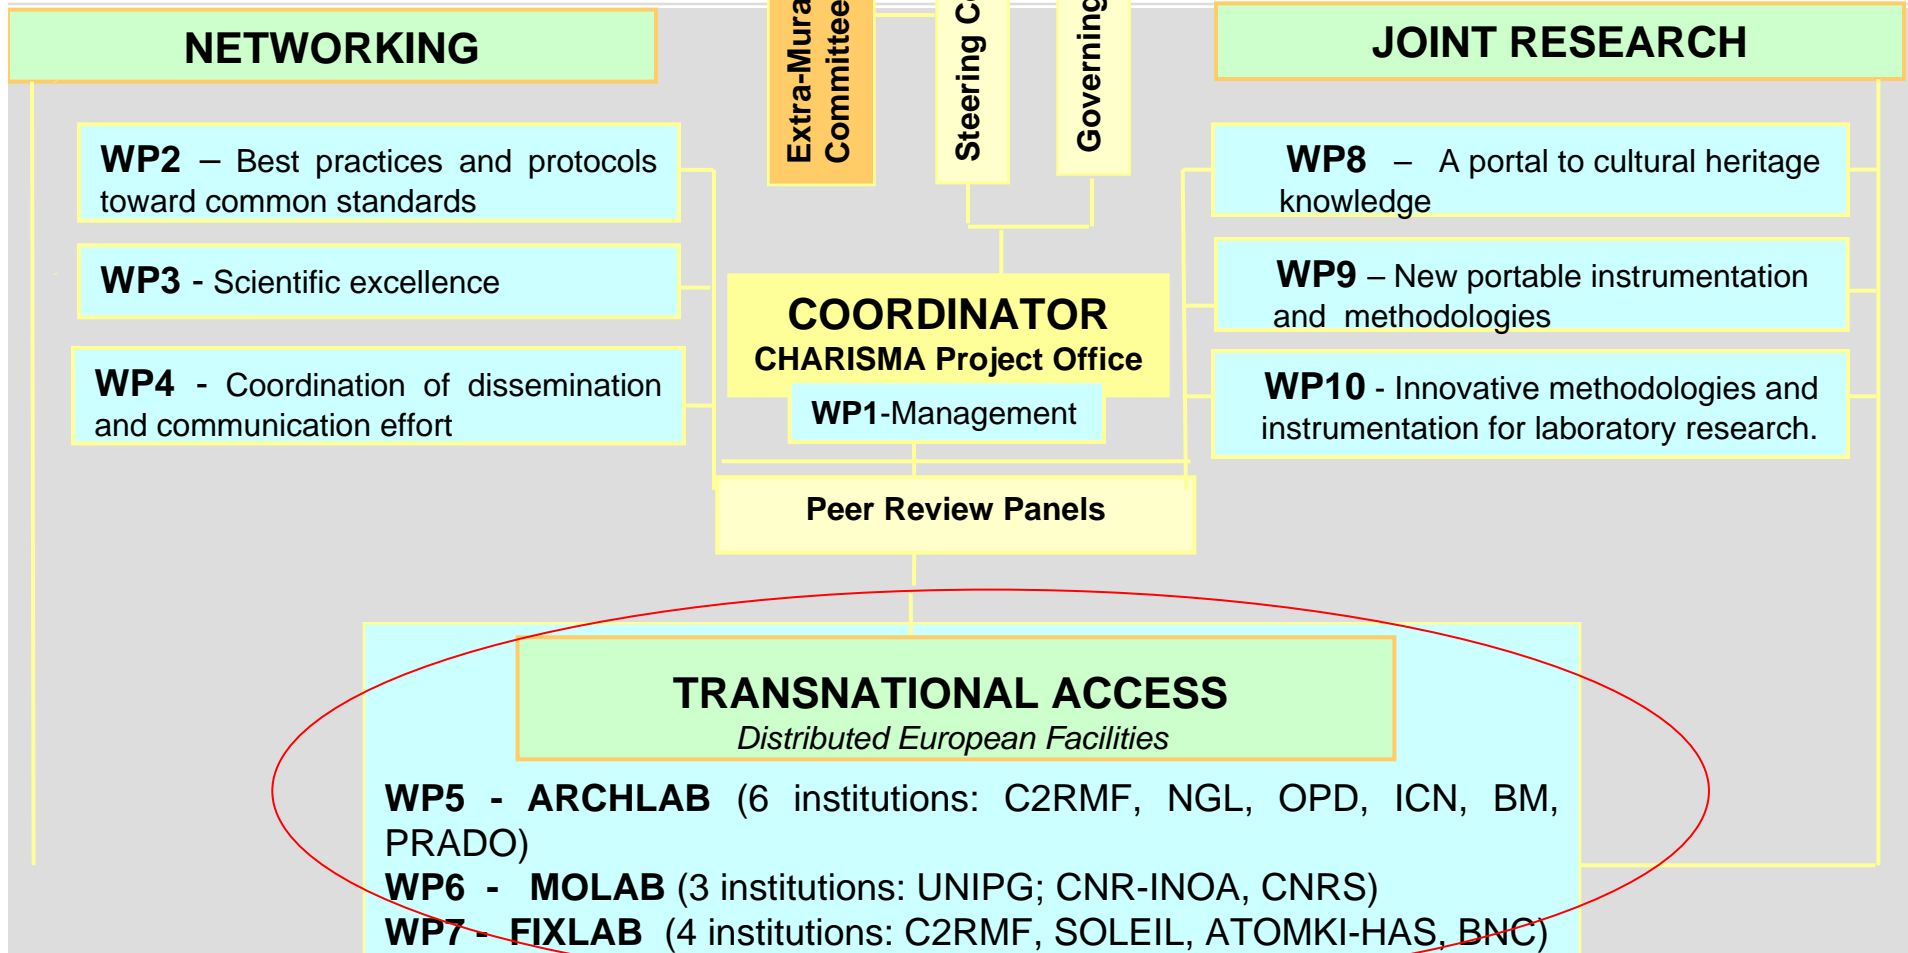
NETWORKING

Extra-Mura Committee

Steering C

Governing

JOINT RESEARCH

WP2 – Best practices and protocols toward common standards

WP3 - Scientific excellence

WP4 - Coordination of dissemination and communication effort

COORDINATOR
CHARISMA Project Office

WP1-Management

WP8 – A portal to cultural heritage knowledge

WP9 – New portable instrumentation and methodologies

WP10 - Innovative methodologies and instrumentation for laboratory research.

Peer Review Panels

TRANSNATIONAL ACCESS
Distributed European Facilities

WP5 - ARCHLAB (6 institutions: C2RMF, NGL, OPD, ICN, BM, PRADO)
WP6 - MOLAB (3 institutions: UNIPG; CNR-INOA, CNRS)
WP7 - FIXLAB (4 institutions: C2RMF, SOLEIL, ATOMKI-HAS, BNC)